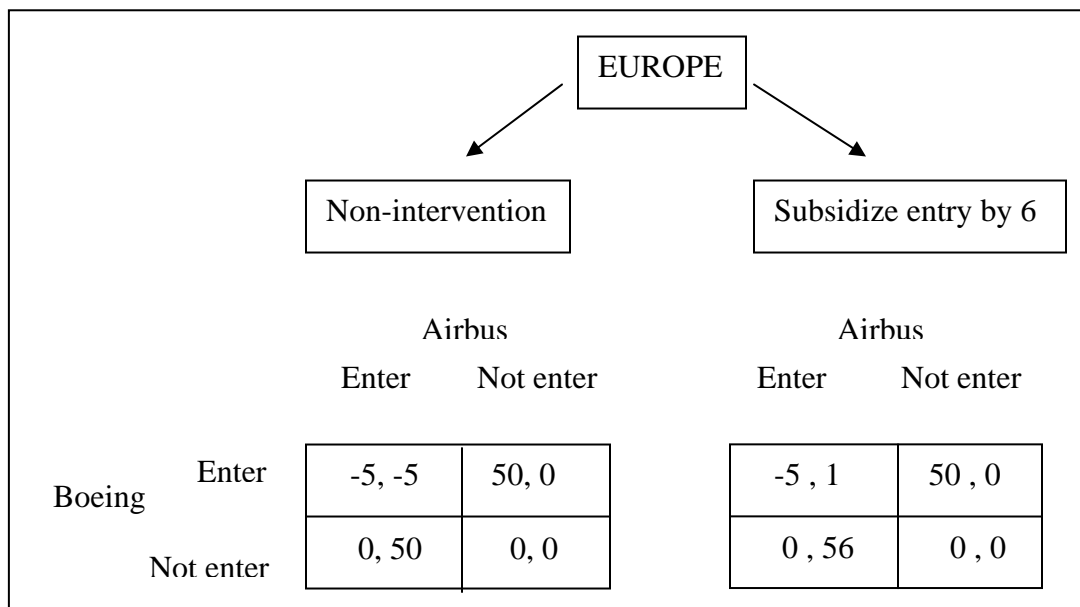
EUROPE

Non-intervention

Subsidize entry by 6

Airbus

| | | Enter | Not enter |
|---|---|---|---|
| Boeing | Enter | -5, -5 | 50, 0 |
| | Not enter | 0, 50 | 0, 0 |

Airbus

| Enter | Not enter |
|---|---|
| -5 , 1 | 50 , 0 |
| 0 , 56 | 0 , 0 |